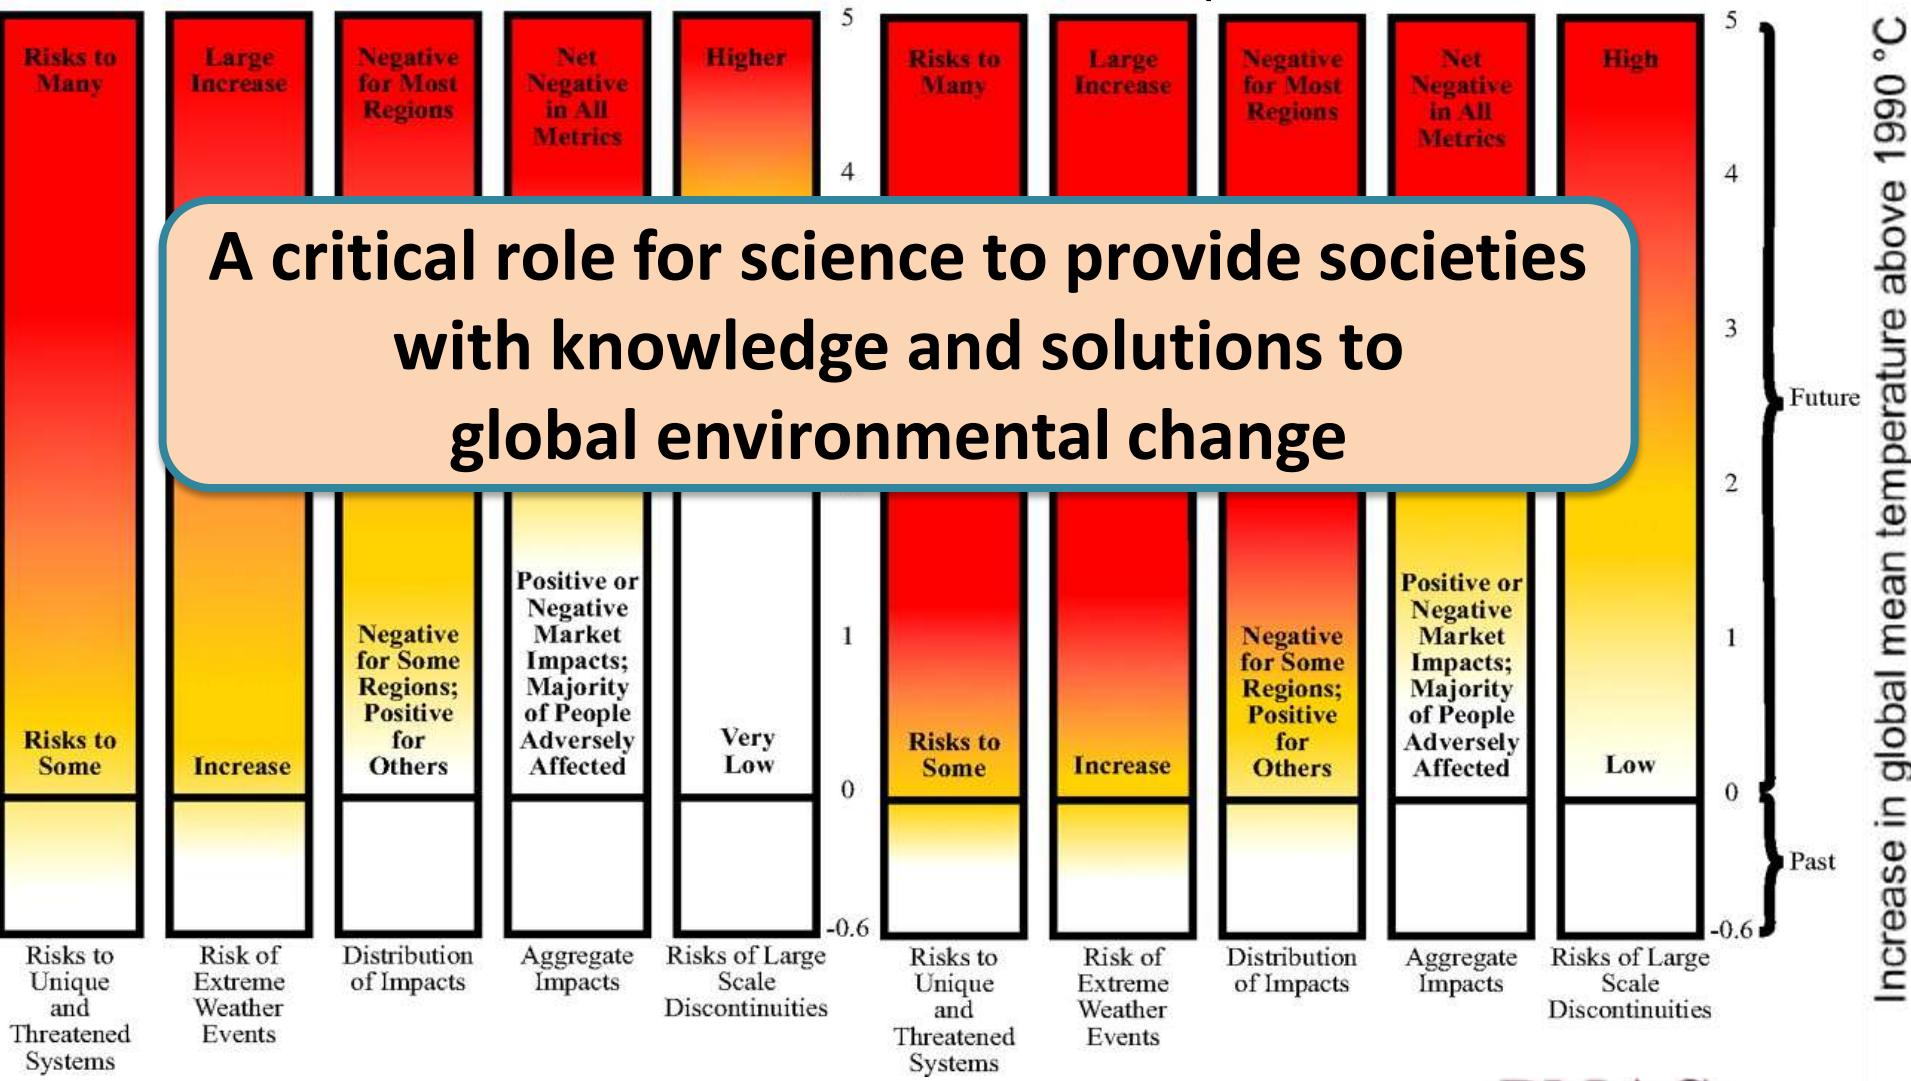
Risks to Many

Large Increase

Negative for Most Regions

Net Negative in All Metrics

Higher

5

4

Risks to Many

Large Increase

Negative for Most Regions

Net Negative in All Metrics

High

5

4

A critical role for science to provide societies with knowledge and solutions to global environmental change

3

2

Future

Increase in global mean temperature above 1990 °C

Positive or Negative Market Impacts; Majority of People Adversely Affected

Negative for Some Regions; Positive for Others

Risks to Some

Increase

Very Low

1

Risks to Some

Increase

Negative for Some Regions; Positive for Others

Positive or Negative Market Impacts; Majority of People Adversely Affected

Low

1

0

0

Past

-0.6

-0.6

Risks to Unique and Threatened Systems

Risk of Extreme Weather Events

Distribution of Impacts

Aggregate Impacts

Risks of Large Scale Discontinuities

Risks to Unique and Threatened Systems

Risk of Extreme Weather Events

Distribution of Impacts

Aggregate Impacts

Risks of Large Scale Discontinuities